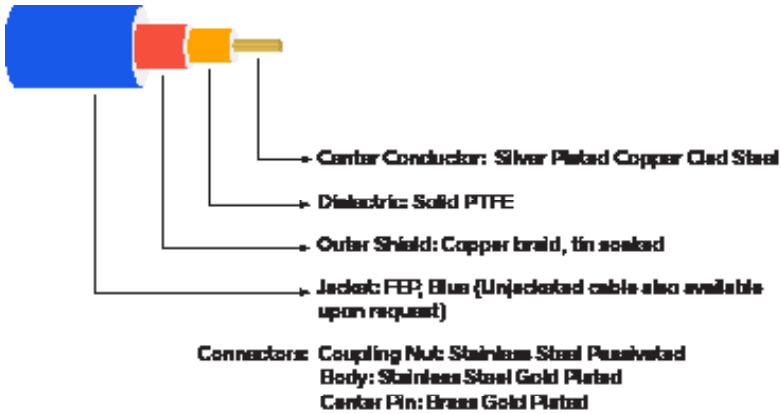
Center Conductor: Silver Plated Copper Clad Steel

Dielectric: Solid PTFE

Outer Shield: Copper braid, tin soaked

Jacket: FEP, Blue (Unjacketed cable also available upon request)

Connectors: Coupling Nut: Stainless Steel Passivated
Body: Stainless Steel Gold Plated
Center Pin: Brass Gold Plated